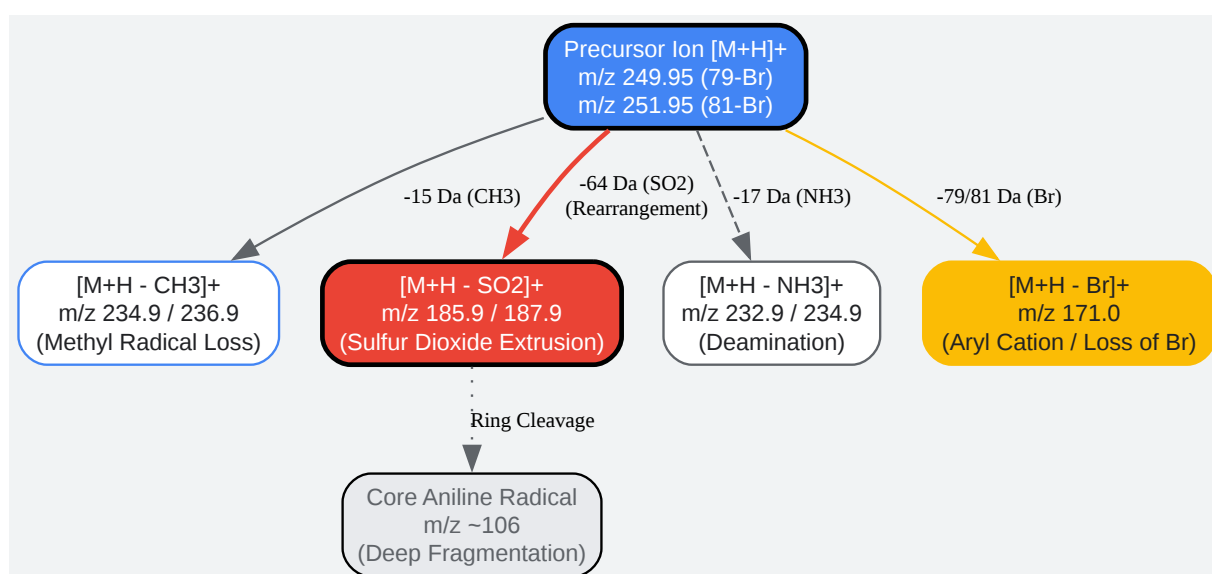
Precursor Ion [M+H]+
m/z 249.95 (79-Br)
m/z 251.95 (81-Br)

-15 Da (CH3)

-64 Da (SO2)
(Rearrangement)

-17 Da (NH3)

-79/81 Da (Br)

[M+H - CH3]+
m/z 234.9 / 236.9
(Methyl Radical Loss)

[M+H - SO2]+
m/z 185.9 / 187.9
(Sulfur Dioxide Extrusion)

[M+H - NH3]+
m/z 232.9 / 234.9
(Deamination)

[M+H - Br]+
m/z 171.0
(Aryl Cation / Loss of Br)

Ring Cleavage

Core Aniline Radical
m/z ~106
(Deep Fragmentation)